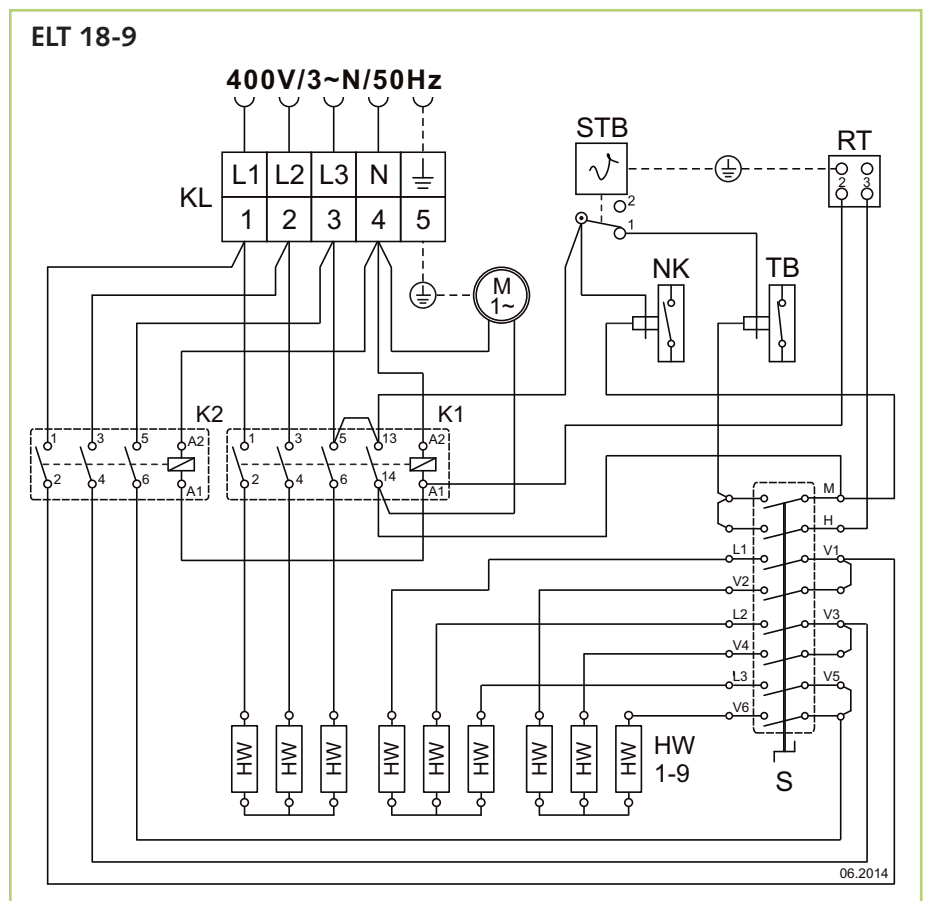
ELT 18-9

400V/3~N/50Hz

| L1 | L2 | L3 | N | ⏚ |
|---|---|---|---|---|
| 1 | 2 | 3 | 4 | 5 |

KL

STB
2
1

RT
2 3

M
1~

NK
TB

K2
1 3 5 A2
2 4 6 A1

K1
1 3 5 13 A2
2 4 6 14 A1

M
H
L1 V1
V2
L2 V3
V4
L3 V5
V6

HW HW HW HW HW HW HW HW HW

HW
1-9

S

06.2014